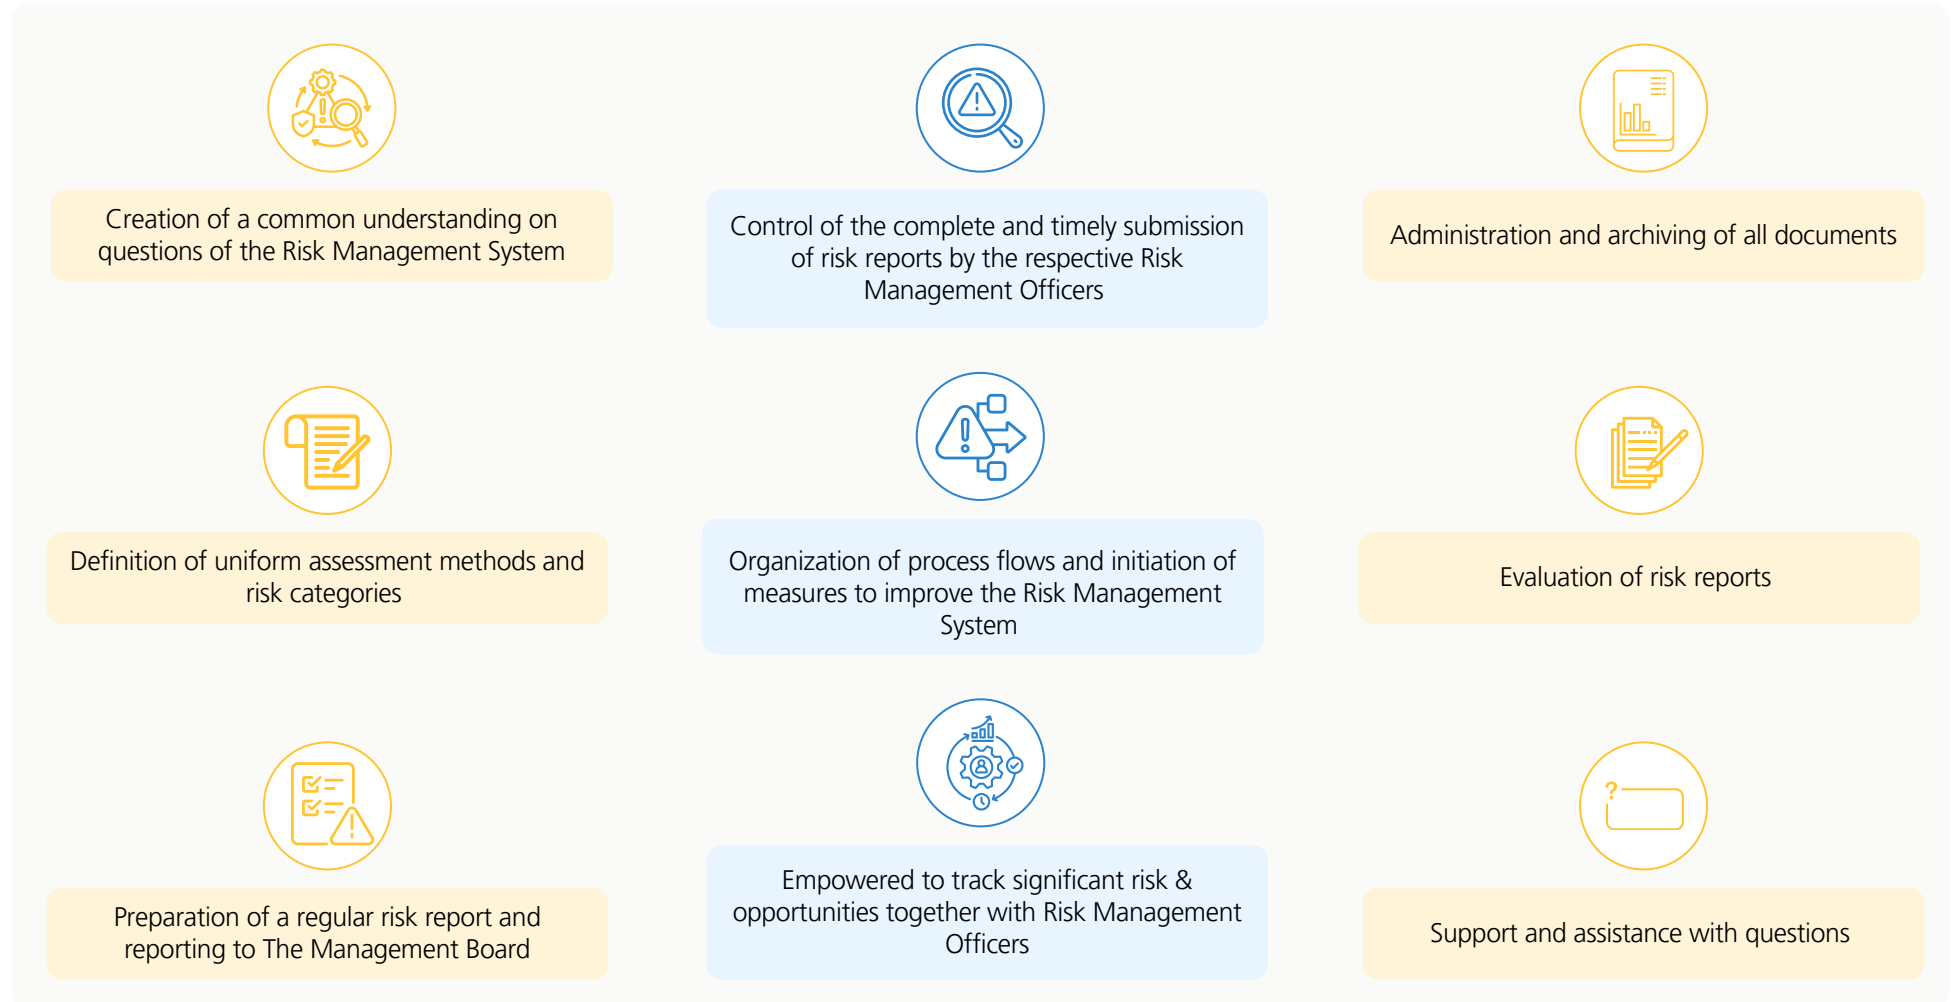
Creation of a common understanding on questions of the Risk Management System

Control of the complete and timely submission of risk reports by the respective Risk Management Officers

Administration and archiving of all documents

Definition of uniform assessment methods and risk categories

Organization of process flows and initiation of measures to improve the Risk Management System

Evaluation of risk reports

Preparation of a regular risk report and reporting to The Management Board

Empowered to track significant risk & opportunities together with Risk Management Officers

Support and assistance with questions